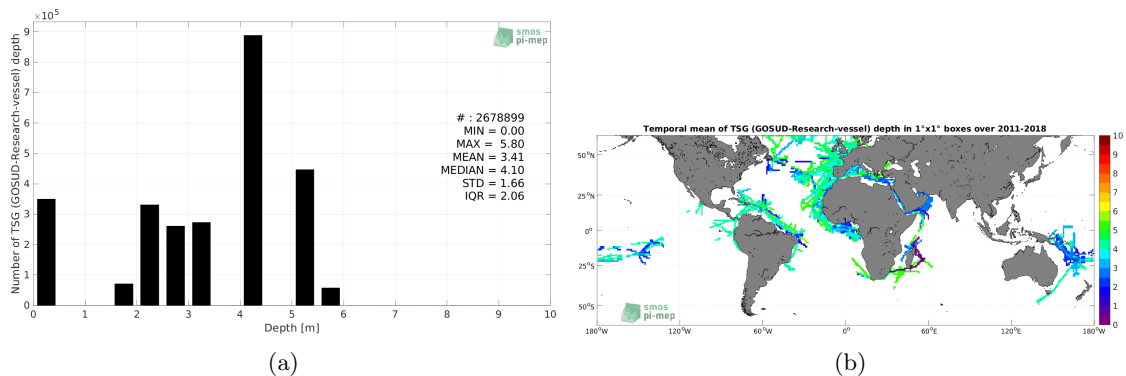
$\times 10^5$

smos
pi-mep

Number of TSG (GOSUD-Research-vessel) depth

9
8
7
6
5
4
3
2
1
0

# : 2678899
MIN = 0.00
MAX = 5.80
MEAN = 3.41
MEDIAN = 4.10
STD = 1.66
IQR = 2.06

0 1 2 3 4 5 6 7 8 9 10

Depth [m]

(a)

Temporal mean of TSG (GOSUD-Research-vessel) depth in 1°x1° boxes over 2011-2018

50°N
25°N
0°
25°S
50°S

smos
pi-mep

180°W 120°W 60°W 0° 60°E 120°E 180°W

10
9
8
7
6
5
4
3
2
1
0

(b)